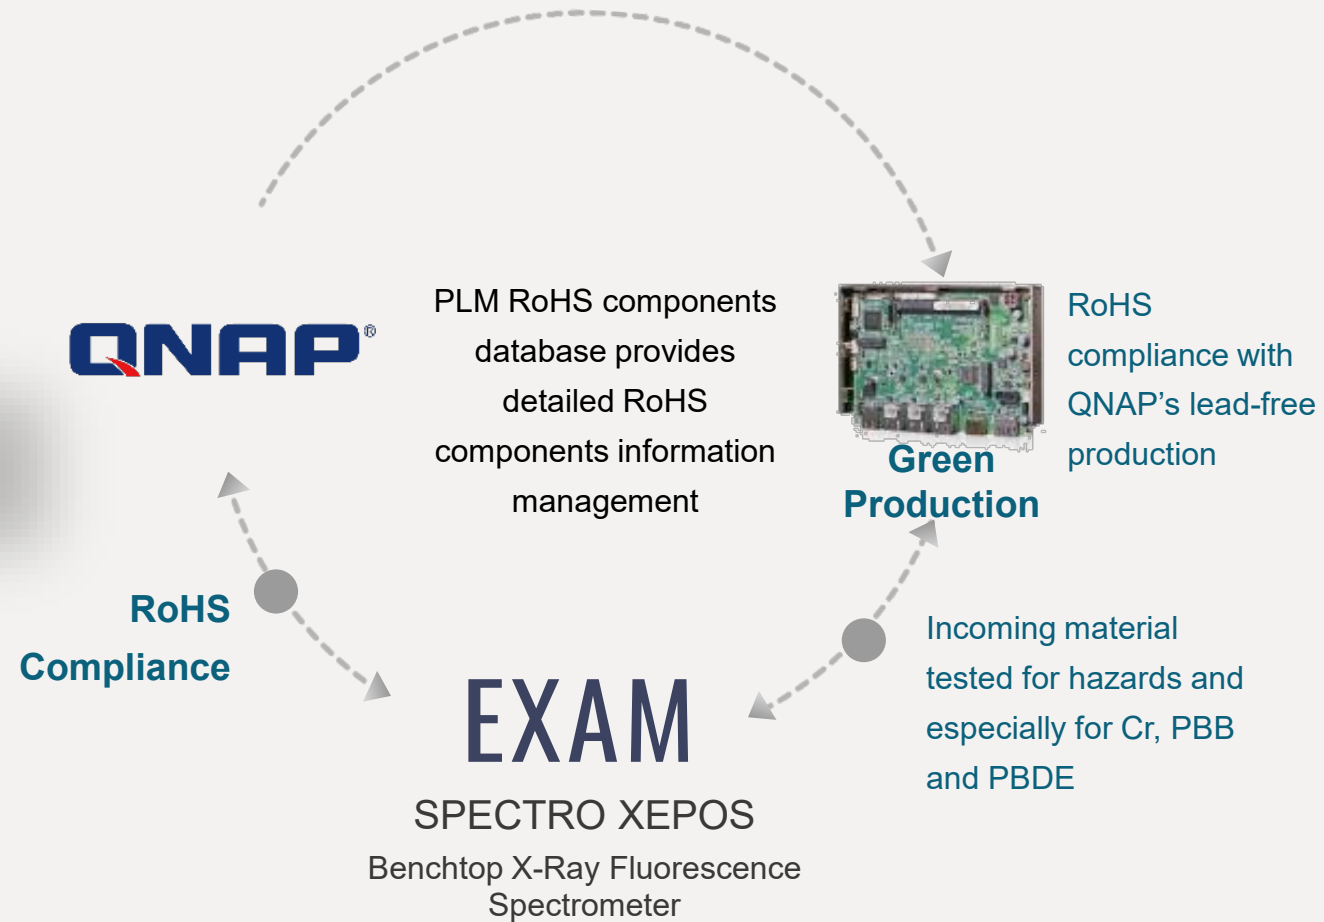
QNAP®

PLM RoHS components database provides detailed RoHS components information management

RoHS compliance with QNAP's lead-free production

Green Production

RoHS Compliance

Incoming material tested for hazards and especially for Cr, PBB and PBDE

EXAM

SPECTRO XEPOS

Benchtop X-Ray Fluorescence Spectrometer